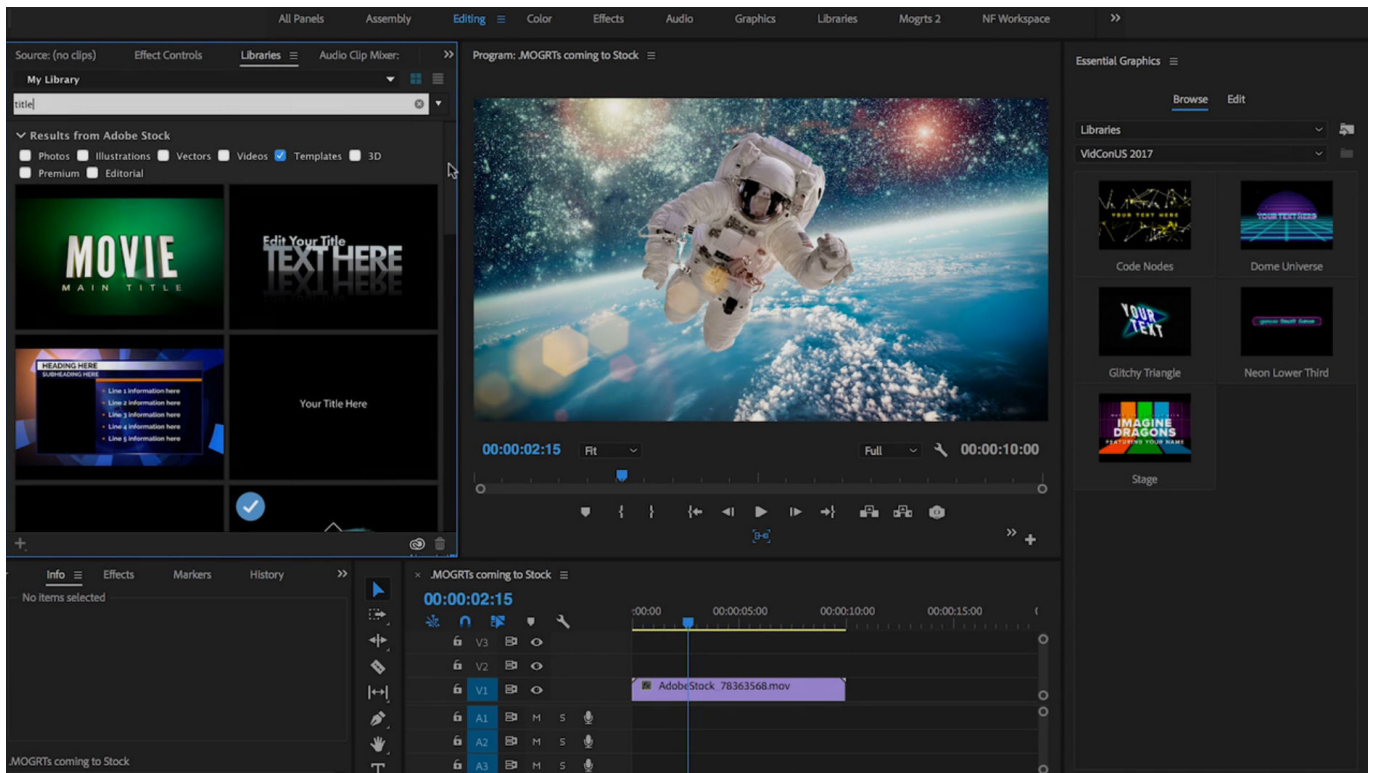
All Panels Assembly Editing Color Effects Audio Graphics Libraries Mogrts 2 NF Workspace »

Source: (no clips) Effect Controls Libraries Audio Clip Mixer: »

My Library

title

Results from Adobe Stock

Photos Illustrations Vectors Videos Templates 3D

Premium Editorial

MOVIE
MAIN TITLE

Edit Your Title
TEXT HERE

HEADING HERE
SUBHEADING HERE
Line 1 information here
Line 2 information here
Line 3 information here
Line 4 information here
Line 5 information here

Your Title Here

Program: .MOGRTs coming to Stock

00:00:02:15 Fit Full 00:00:10:00

Essential Graphics

Browse Edit

Libraries

VidConUS 2017

YOUR TEXT HERE
Code Nodes

YOUR TEXT HERE
Dome Universe

YOUR TEXT
Glitchy Triangle

Neon Lower Third

IMAGINE DRAGONS
FEATURING YOUR NAME
Stage

Info Effects Markers History »

No items selected

.MOGRTs coming to Stock

00:00:02:15

:00:00 00:00:05:00 00:00:10:00 00:00:15:00

V3
V2
V1
A1 M S
A2 M S
A3 M S

AdobeStock_78363568.mov

.MOGRTs coming to Stock